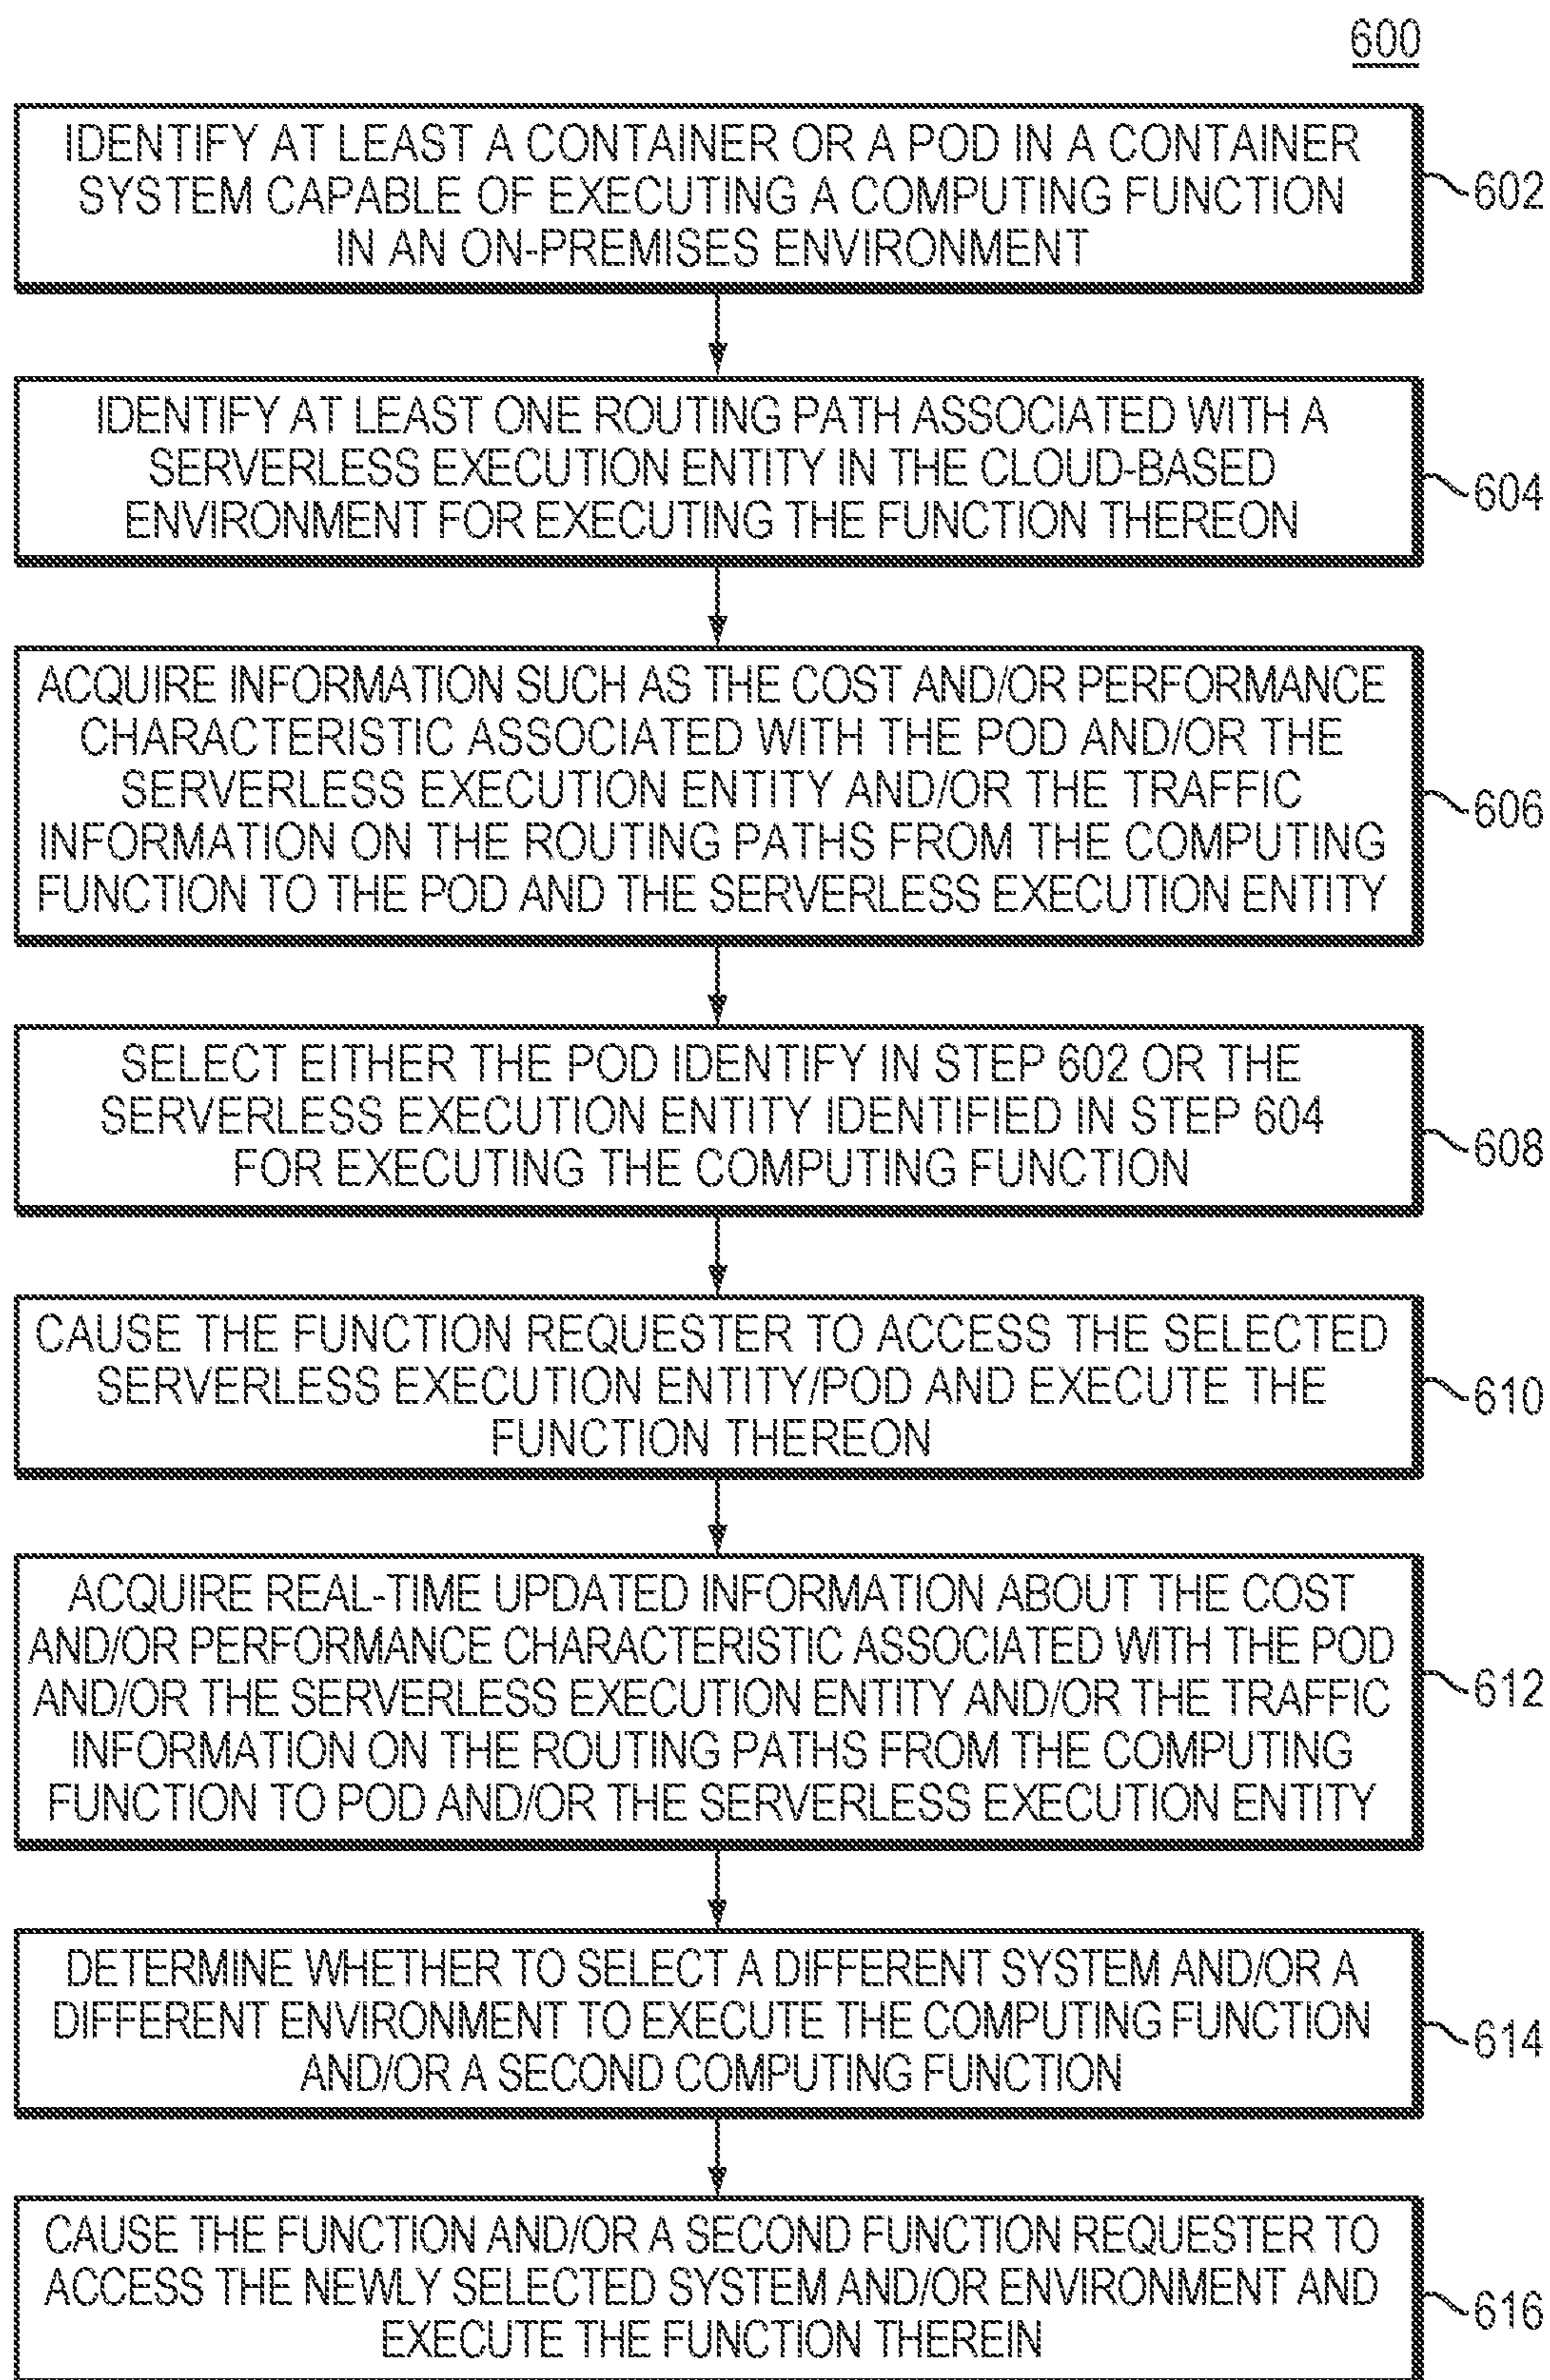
600

IDENTIFY AT LEAST A CONTAINER OR A POD IN A CONTAINER SYSTEM CAPABLE OF EXECUTING A COMPUTING FUNCTION IN AN ON-PREMISES ENVIRONMENT

602

IDENTIFY AT LEAST ONE ROUTING PATH ASSOCIATED WITH A SERVERLESS EXECUTION ENTITY IN THE CLOUD-BASED ENVIRONMENT FOR EXECUTING THE FUNCTION THEREON

604

ACQUIRE INFORMATION SUCH AS THE COST AND/OR PERFORMANCE CHARACTERISTIC ASSOCIATED WITH THE POD AND/OR THE SERVERLESS EXECUTION ENTITY AND/OR THE TRAFFIC INFORMATION ON THE ROUTING PATHS FROM THE COMPUTING FUNCTION TO THE POD AND THE SERVERLESS EXECUTION ENTITY

606

SELECT EITHER THE POD IDENTIFY IN STEP 602 OR THE SERVERLESS EXECUTION ENTITY IDENTIFIED IN STEP 604 FOR EXECUTING THE COMPUTING FUNCTION

608

CAUSE THE FUNCTION REQUESTER TO ACCESS THE SELECTED SERVERLESS EXECUTION ENTITY/POD AND EXECUTE THE FUNCTION THEREON

610

ACQUIRE REAL-TIME UPDATED INFORMATION ABOUT THE COST AND/OR PERFORMANCE CHARACTERISTIC ASSOCIATED WITH THE POD AND/OR THE SERVERLESS EXECUTION ENTITY AND/OR THE TRAFFIC INFORMATION ON THE ROUTING PATHS FROM THE COMPUTING FUNCTION TO POD AND/OR THE SERVERLESS EXECUTION ENTITY

612

DETERMINE WHETHER TO SELECT A DIFFERENT SYSTEM AND/OR A DIFFERENT ENVIRONMENT TO EXECUTE THE COMPUTING FUNCTION AND/OR A SECOND COMPUTING FUNCTION

614

CAUSE THE FUNCTION AND/OR A SECOND FUNCTION REQUESTER TO ACCESS THE NEWLY SELECTED SYSTEM AND/OR ENVIRONMENT AND EXECUTE THE FUNCTION THEREIN

616